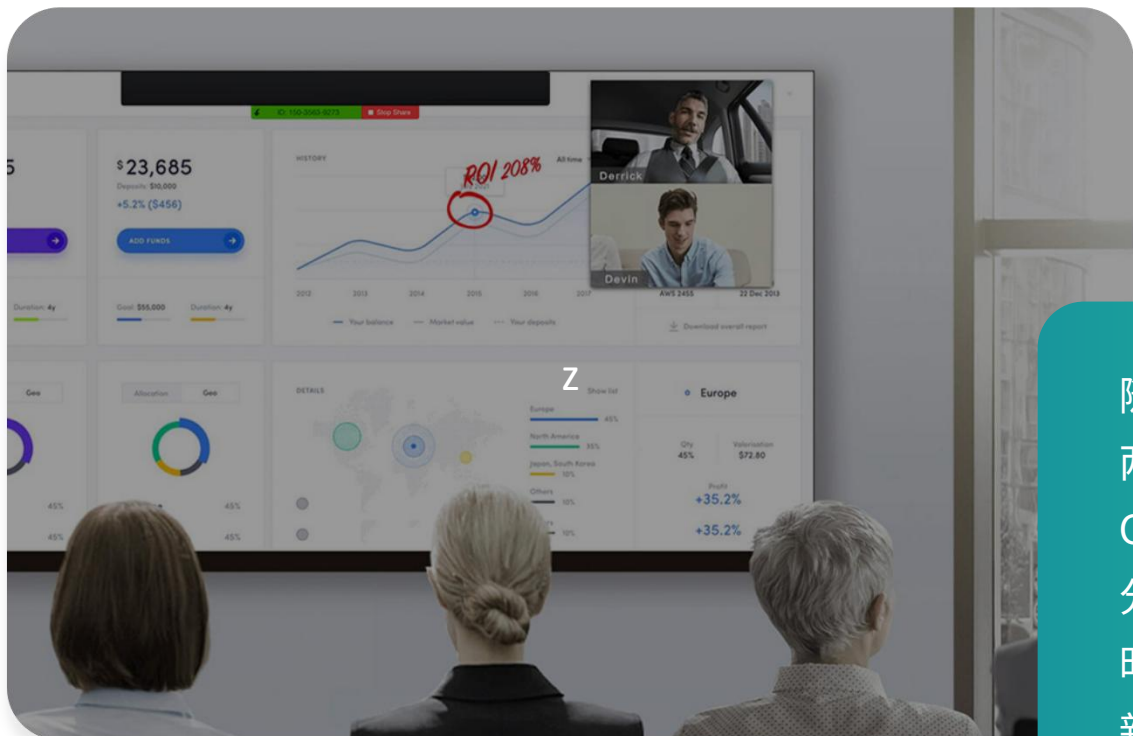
ID: 100-3045-9273 Stop Share

5

$23,685
Deposits: $10,000
+5.2% ($456)

ADD FUNDS

Duration: 4y

Goal: $55,000 Duration: 4y

HISTORY All time

ROI 208%

2012 2013 2014 2015 2016 2017

Your balance Market value Your deposits

Derrick

Devin

AWS 2455 22 Dec 2013

Download overall report

Geo

Allocation Geo

45%
45%

45%
45%

DETAILS

Z

Show list

Europe 45%
North America 35%
Japan, South Korea 10%
Others 10%
10%

Europe

Qty 45%
Valorisation $72.80

Profit
+35.2%
+35.2%

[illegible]